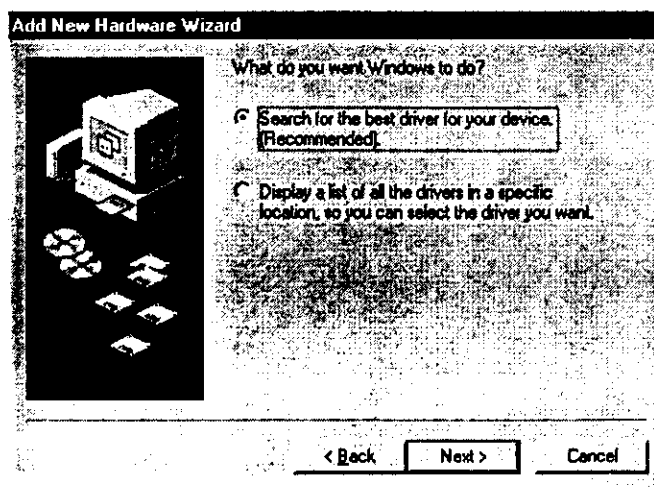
Add New Hardware Wizard

What do you want Windows to do?

Search for the best driver for your device. (Recommended).

Display a list of all the drivers in a specific location, so you can select the driver you want.

< Back

Next >

Cancel